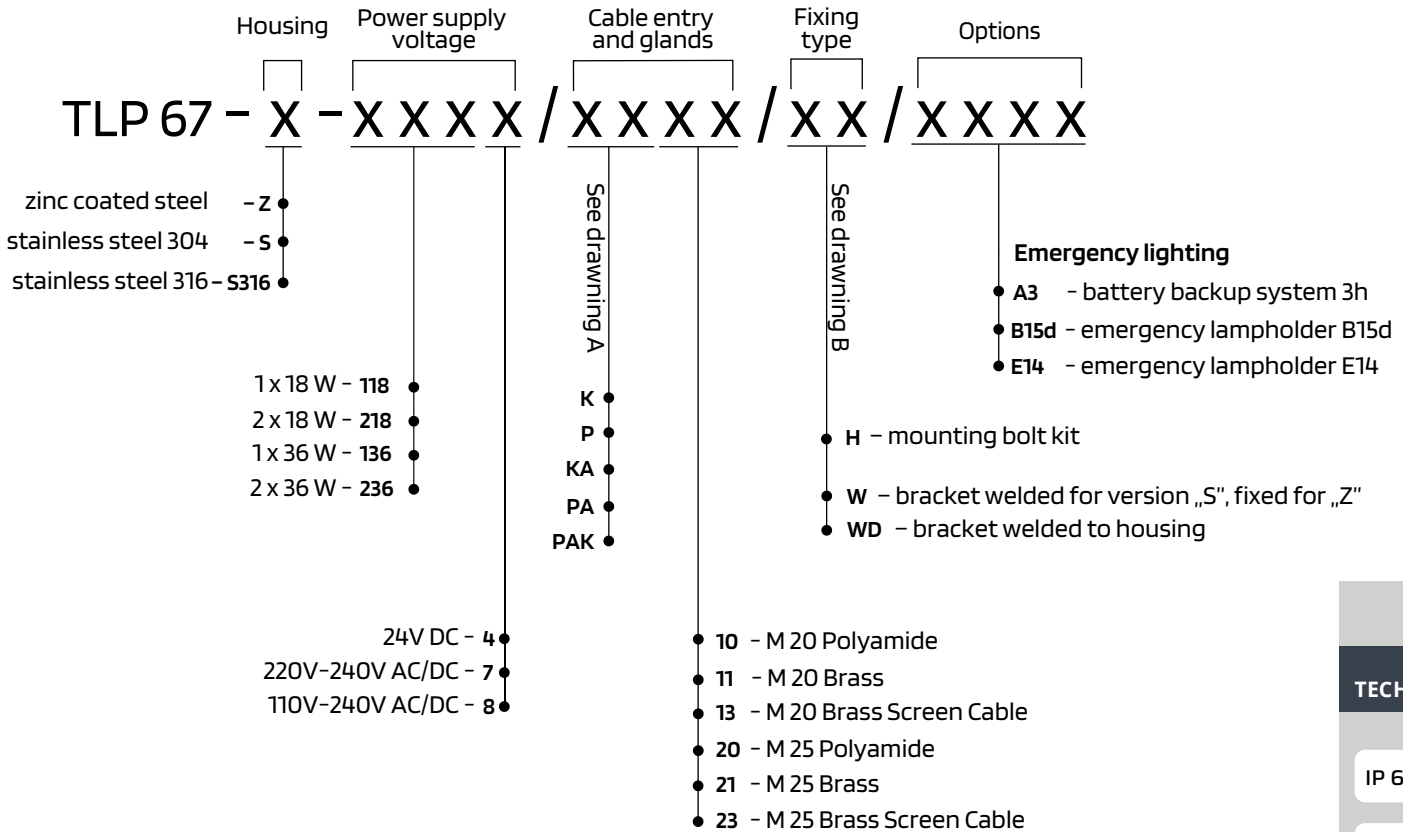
Housing Power supply voltage Cable entry and glands Fixing type Options

TLP 67 – X – X X X X / X X X X / X X / X X X X

zinc coated steel – Z
stainless steel 304 – S
stainless steel 316 – S316

1 x 18 W – 118
2 x 18 W – 218
1 x 36 W – 136
2 x 36 W – 236

24V DC – 4
220V-240V AC/DC – 7
110V-240V AC/DC – 8

See drawning A

K
P
KA
PA
PAK

10 - M 20 Polyamide
11 - M 20 Brass
13 - M 20 Brass Screen Cable
20 - M 25 Polyamide
21 - M 25 Brass
23 - M 25 Brass Screen Cable

See drawning B

H – mounting bolt kit
W – bracket welded for version „S", fixed for „Z"
WD – bracket welded to housing

Emergency lighting
A3 - battery backup system 3h
B15d - emergency lampholder B15d
E14 - emergency lampholder E14

TECH

IP 6